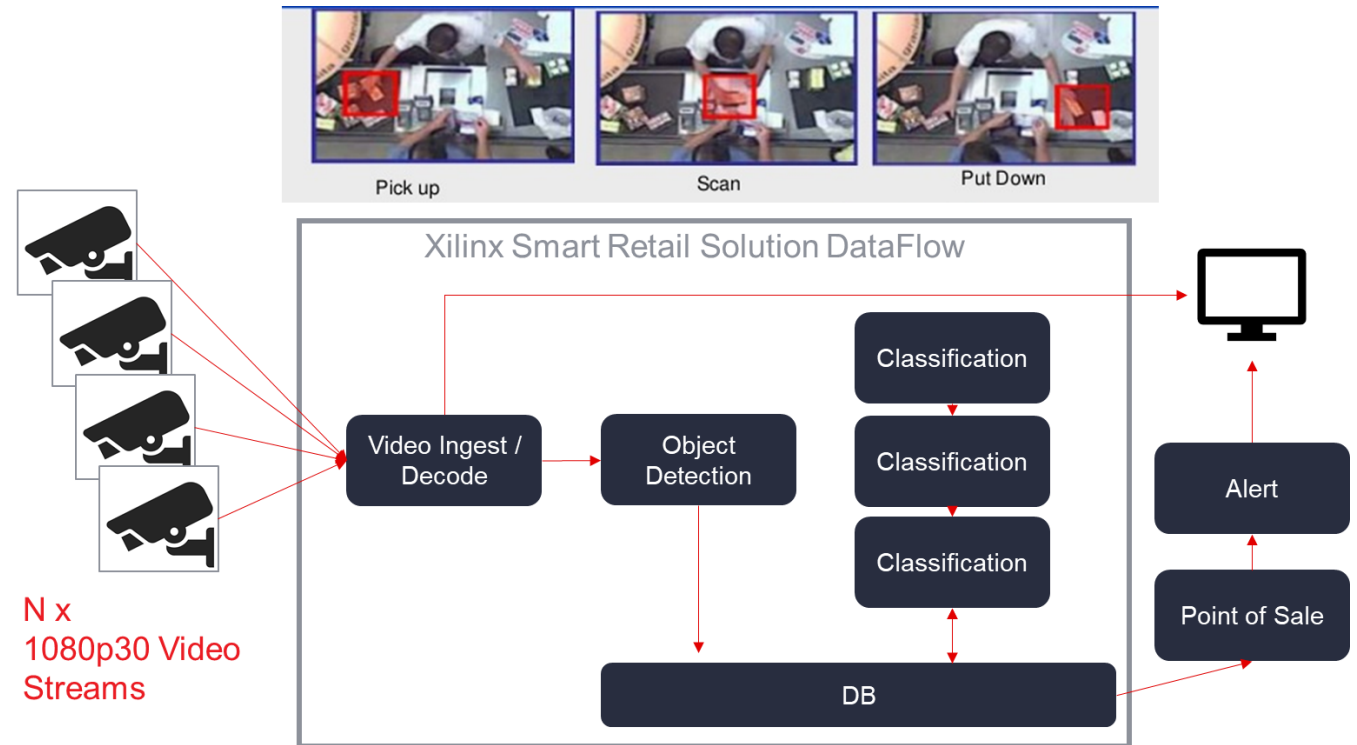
Pick up

Scan

Put Down

Xilinx Smart Retail Solution DataFlow

N x
1080p30 Video
Streams

Video Ingest / Decode

Object Detection

Classification

Classification

Classification

DB

Alert

Point of Sale